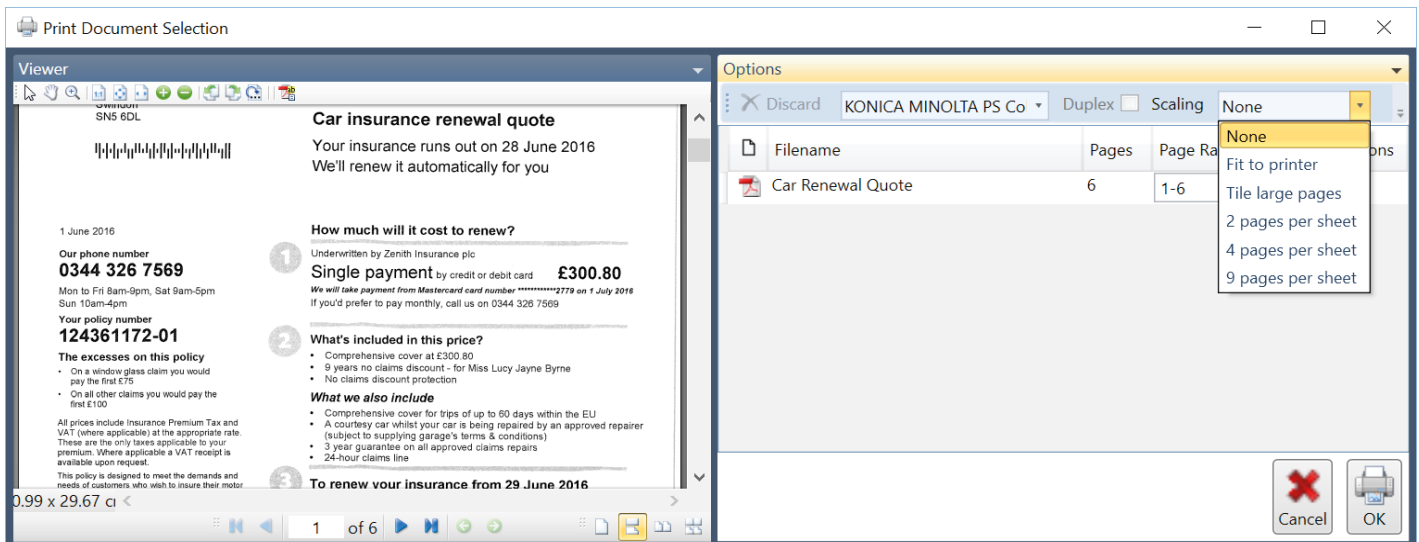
Print Document Selection

Viewer

SN5 6DL

Car insurance renewal quote
Your insurance runs out on 28 June 2016
We'll renew it automatically for you

1 June 2016

Our phone number
0344 326 7569
Mon to Fri 8am-9pm, Sat 9am-5pm
Sun 10am-4pm

Your policy number
124361172-01

The excesses on this policy
• On a window glass claim you would pay the first £75
• On all other claims you would pay the first £100

All prices include Insurance Premium Tax and VAT (where applicable) at the appropriate rate. These are the only taxes applicable to your premium. Where applicable a VAT receipt is available upon request.

This policy is designed to meet the demands and needs of customers who wish to insure their motor

How much will it cost to renew?
Underwritten by Zenith Insurance plc
Single payment by credit or debit card £300.80
We will take payment from Mastercard card number ************2779 on 1 July 2016
If you'd prefer to pay monthly, call us on 0344 326 7569

What's included in this price?
• Comprehensive cover at £300.80
• 9 years no claims discount - for Miss Lucy Jayne Byrne
• No claims discount protection

What we also include
• Comprehensive cover for trips of up to 60 days within the EU
• A courtesy car whilst your car is being repaired by an approved repairer (subject to supplying garage's terms & conditions)
• 3 year guarantee on all approved claims repairs
• 24-hour claims line

To renew your insurance from 29 June 2016

0.99 x 29.67 c

1 of 6

Options

Discard KONICA MINOLTA PS Co Duplex Scaling None

Filename Pages Page Ra ons
Car Renewal Quote 6 1-6

None
Fit to printer
Tile large pages
2 pages per sheet
4 pages per sheet
9 pages per sheet

Cancel OK